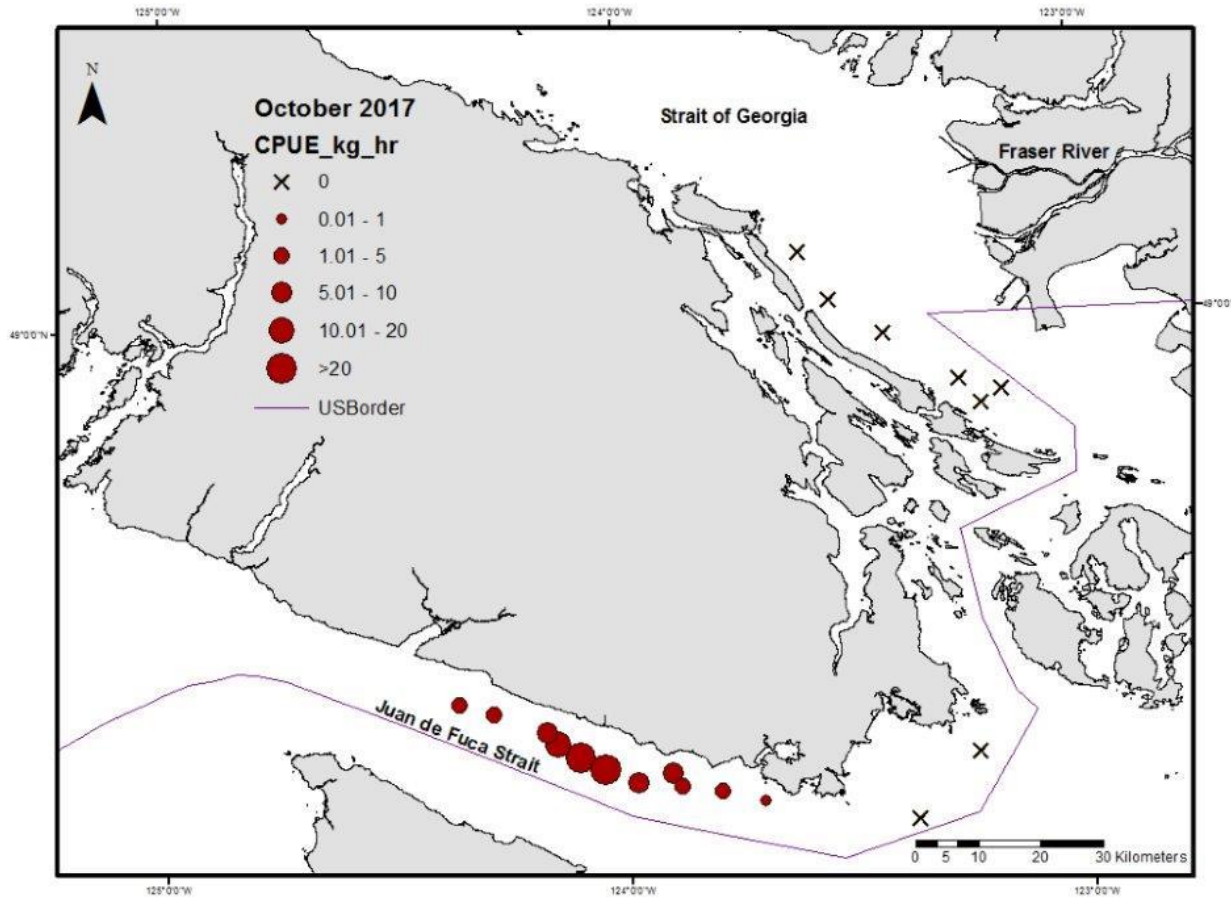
125°0'0"W
124°0'0"W
123°0'0"W

N

October 2017
CPUE_kg_hr
0
0.01 - 1
1.01 - 5
5.01 - 10
10.01 - 20
>20
USBorder

Strait of Georgia

Fraser River

49°0'0"N
49°0'0"

Juan de Fuca Strait

0 5 10 20 30 Kilometers

125°0'0"W
124°0'0"W
123°0'0"W